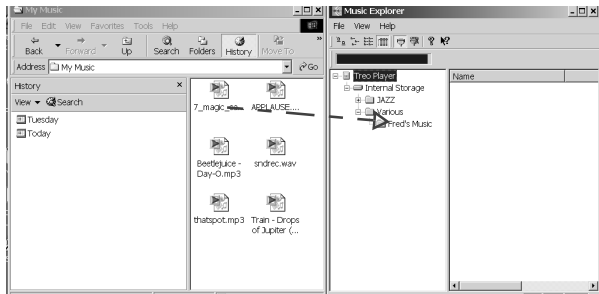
My Music
File Edit View Favorites Tools Help
Back Forward Up Search Folders History Move To
Address My Music
Go
History
View Search
Tuesday
Today
7_magic_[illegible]
APPLAUSE....
Beetlejuice - Day-O.mp3
sndrec.wav
thatspot.mp3
Train - Drops of Jupiter (...

Music Explorer
File View Help
Treo Player
Internal Storage
JAZZ
Various
Fred's Music
Name